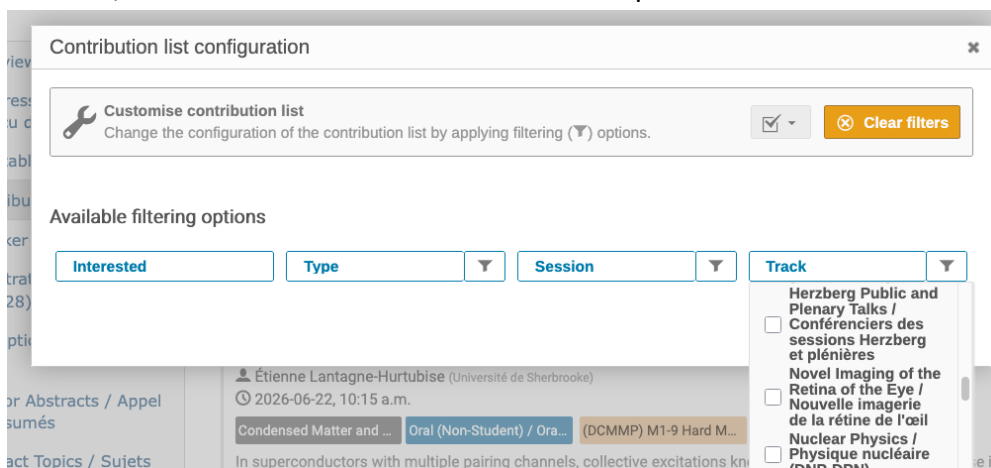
Contribution list configuration

×

Customise contribution list
Change the configuration of the contribution list by applying filtering (▼) options.

Clear filters

Available filtering options

Interested

Type

Session

Track

Herzberg Public and Plenary Talks / Conférenciers des sessions Herzberg et plénières

Novel Imaging of the Retina of the Eye / Nouvelle imagerie de la rétine de l'œil

Nuclear Physics / Physique nucléaire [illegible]

view
res
u d
abl
ibu
ker
trat
28)
pti

or Abstracts / Appel
sumés
act Topics / Sujets

Étienne Lantagne-Hurtubise (Université de Sherbrooke)
2026-06-22, 10:15 a.m.

Condensed Matter and ...
Oral (Non-Student) / Ora...
(DCMMP) M1-9 Hard M...

In superconductors with multiple pairing channels, collective excitations kn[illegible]